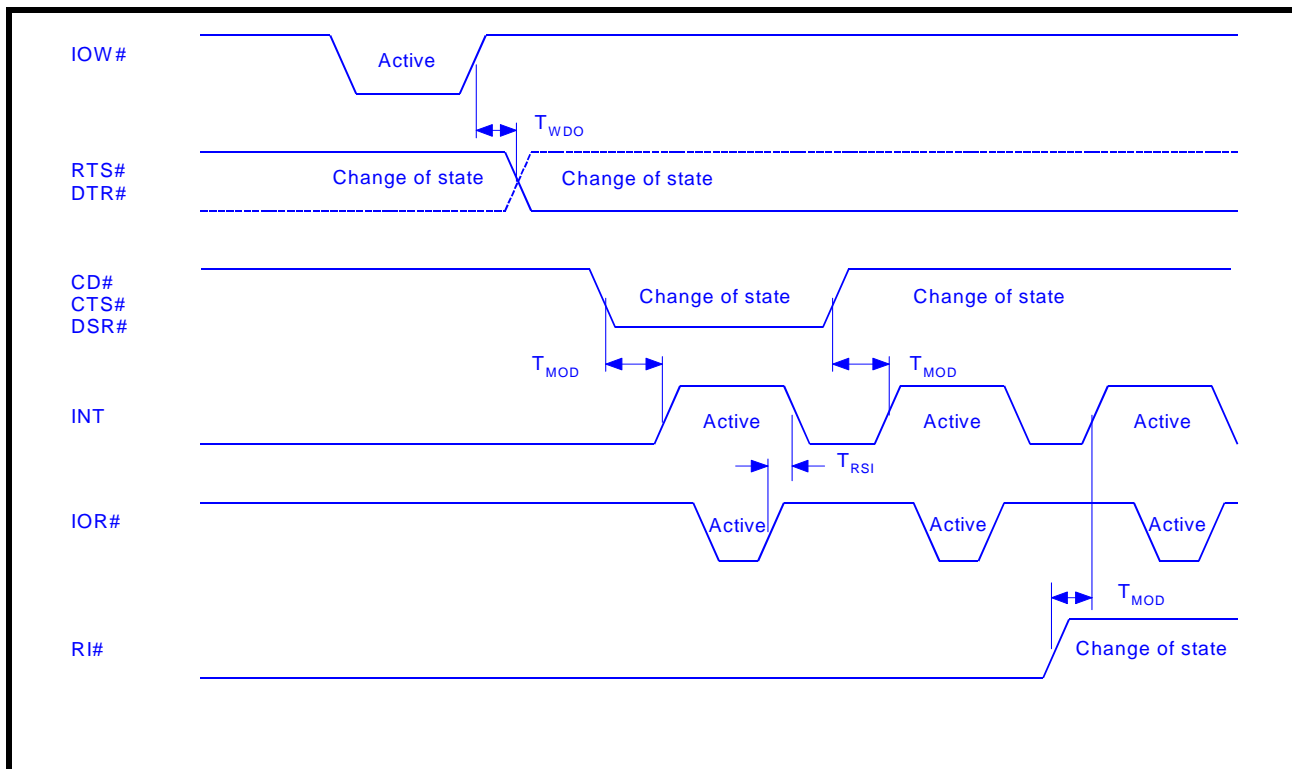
IOW#

Active

$T_{WDO}$

RTS#
DTR#

Change of state

Change of state

CD#
CTS#
DSR#

Change of state

Change of state

$T_{MOD}$

$T_{MOD}$

INT

Active

Active

Active

$T_{RSI}$

IOR#

Active

Active

Active

$T_{MOD}$

RI#

Change of state